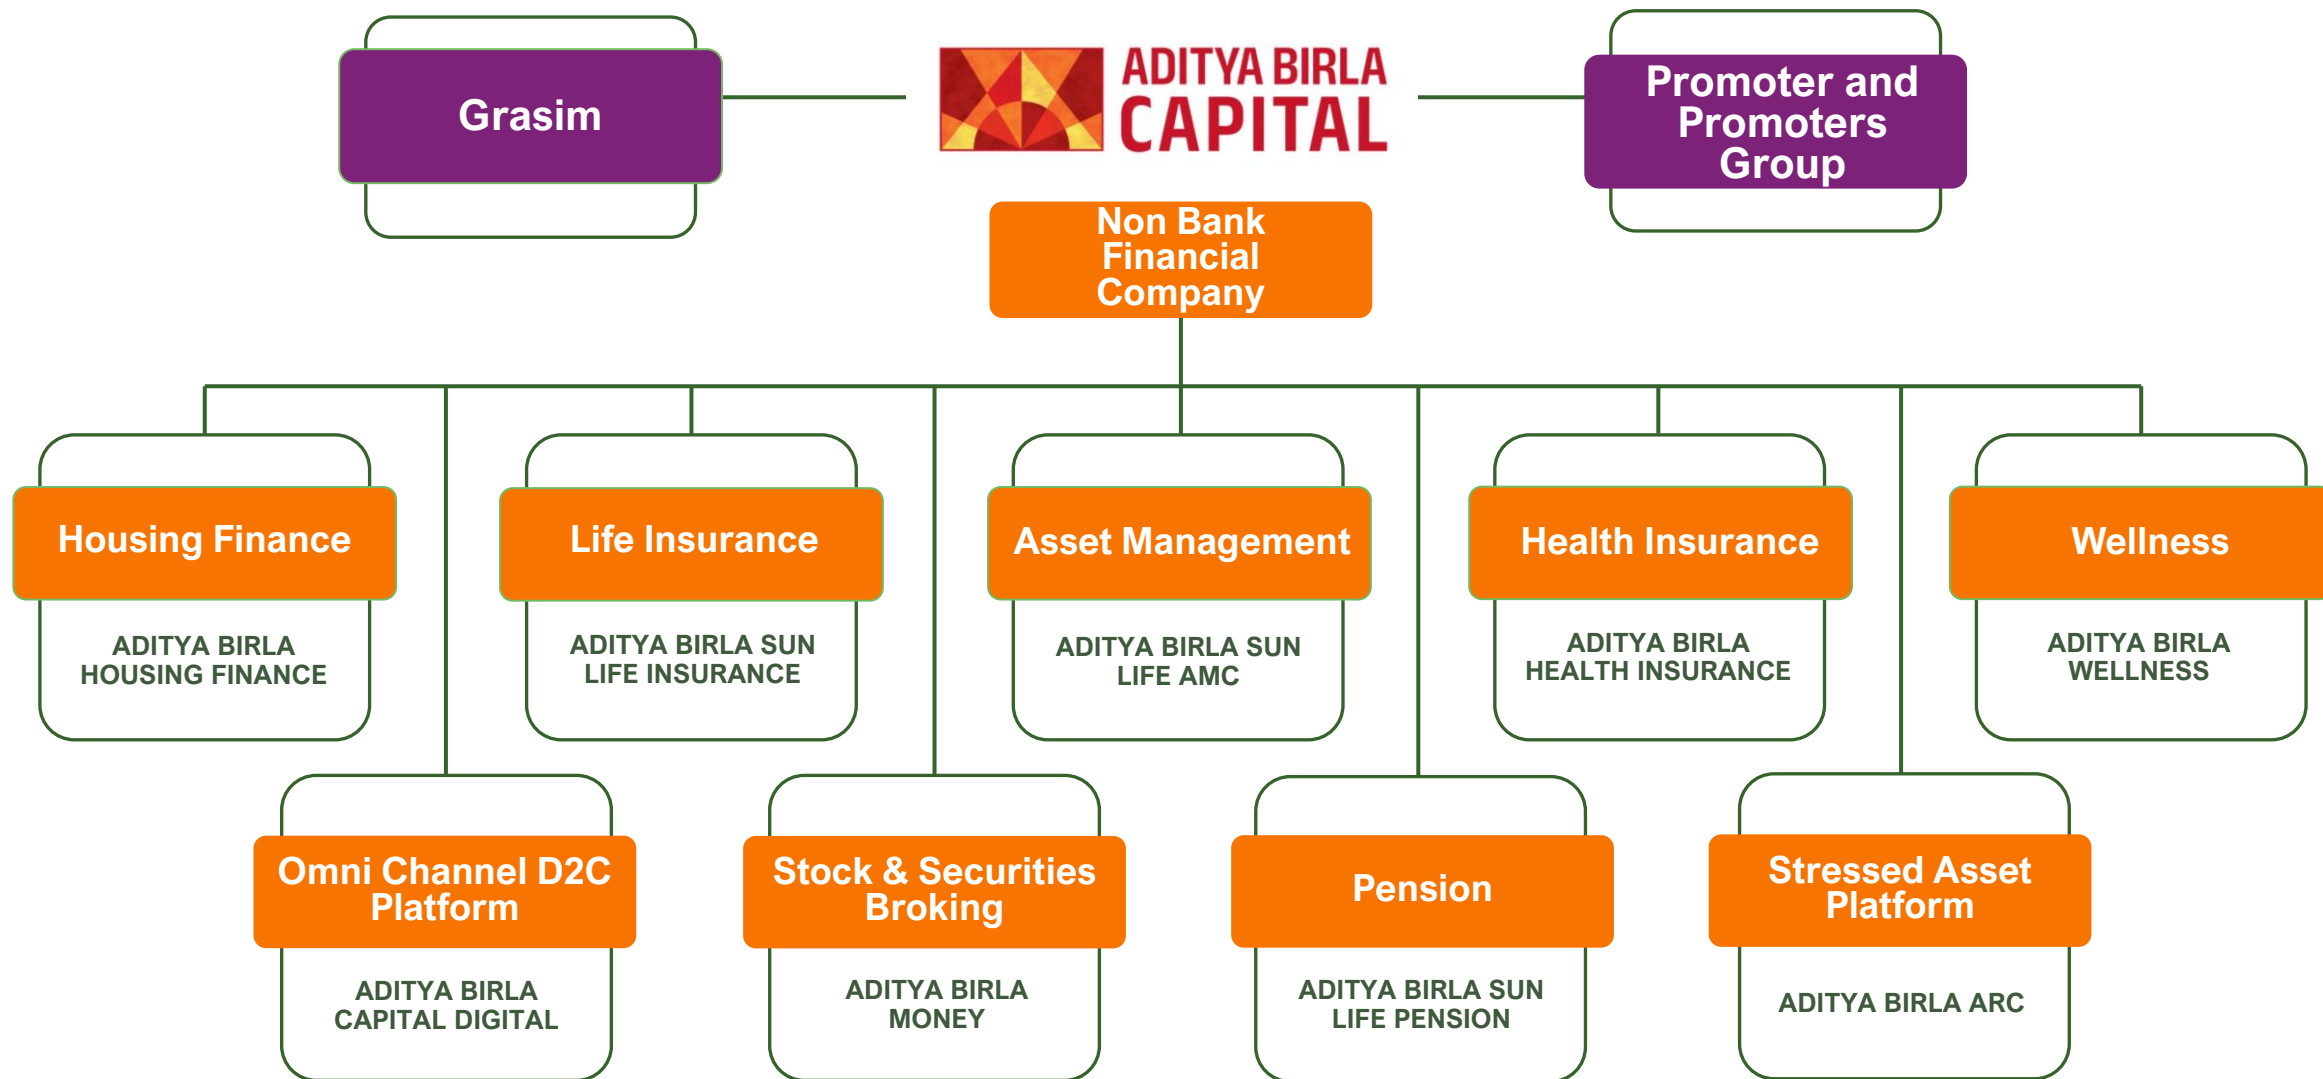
Grasim

ADITYA BIRLA CAPITAL

Promoter and Promoters Group

Non Bank Financial Company

Housing Finance

ADITYA BIRLA HOUSING FINANCE

Life Insurance

ADITYA BIRLA SUN LIFE INSURANCE

Asset Management

ADITYA BIRLA SUN LIFE AMC

Health Insurance

ADITYA BIRLA HEALTH INSURANCE

Wellness

ADITYA BIRLA WELLNESS

Omni Channel D2C Platform

ADITYA BIRLA CAPITAL DIGITAL

Stock & Securities Broking

ADITYA BIRLA MONEY

Pension

ADITYA BIRLA SUN LIFE PENSION

Stressed Asset Platform

ADITYA BIRLA ARC